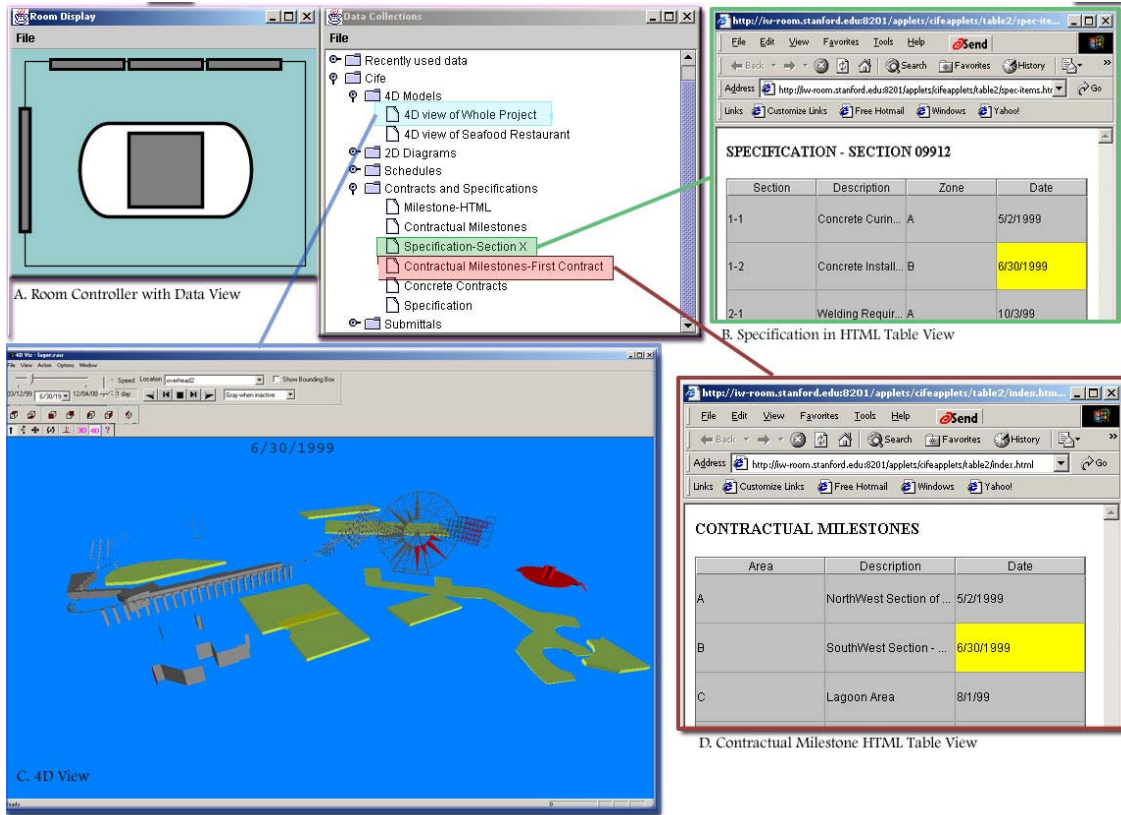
Room Display
File

A. Room Controller with Data View

Data Collections
File
Recently used data
Cife
4D Models
4D view of Whole Project
4D view of Seafood Restaurant
2D Diagrams
Schedules
Contracts and Specifications
Milestone-HTML
Contractual Milestones
Specification-Section X
Contractual Milestones-First Contract
Concrete Contracts
Specification
Submittals

http://iv-room.stanford.edu:8201/applets/cifeapplets/table2/spec-ite...
File Edit View Favorites Tools Help Send
Back Search Favorites History
Address http://iw-room.stanford.edu:8201/applets/cifeapplets/table2/spec-items.htr Go
Links Customize Links Free Hotmail Windows Yahoo!

SPECIFICATION - SECTION 09912

| Section | Description | Zone | Date |
|---|---|---|---|
| 1-1 | Concrete Curin... | A | 5/2/1999 |
| 1-2 | Concrete Install... | B | 6/30/1999 |
| 2-1 | Welding Requir... | A | 10/3/99 |

B. Specification in HTML Table View

4D Viz - lagoo.raw
File View Action Options Window
Speed Location overhead2 Show Bounding Box
03/12/99 6/30/19 12/04/00 3 day Gray when inactive
30 4D ?
6/30/1999

C. 4D View

http://iv-room.stanford.edu:8201/applets/cifeapplets/table2/index.htm...
File Edit View Favorites Tools Help Send
Back Search Favorites History
Address http://iw-room.stanford.edu:8201/applets/cifeapplets/table2/index.html Go
Links Customize Links Free Hotmail Windows Yahoo!

CONTRACTUAL MILESTONES

| Area | Description | Date |
|---|---|---|
| A | NorthWest Section of ... | 5/2/1999 |
| B | SouthWest Section - ... | 6/30/1999 |
| C | Lagoon Area | 8/1/99 |

D. Contractual Milestone HTML Table View